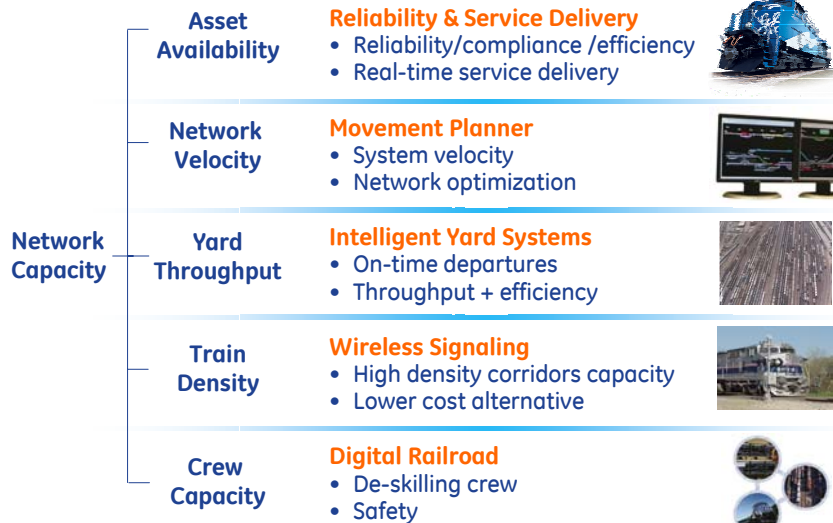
Network Capacity

Asset Availability

Reliability & Service Delivery
• Reliability/compliance /efficiency
• Real-time service delivery

Network Velocity

Movement Planner
• System velocity
• Network optimization

Yard Throughput

Intelligent Yard Systems
• On-time departures
• Throughput + efficiency

Train Density

Wireless Signaling
• High density corridors capacity
• Lower cost alternative

Crew Capacity

Digital Railroad
• De-skilling crew
• Safety